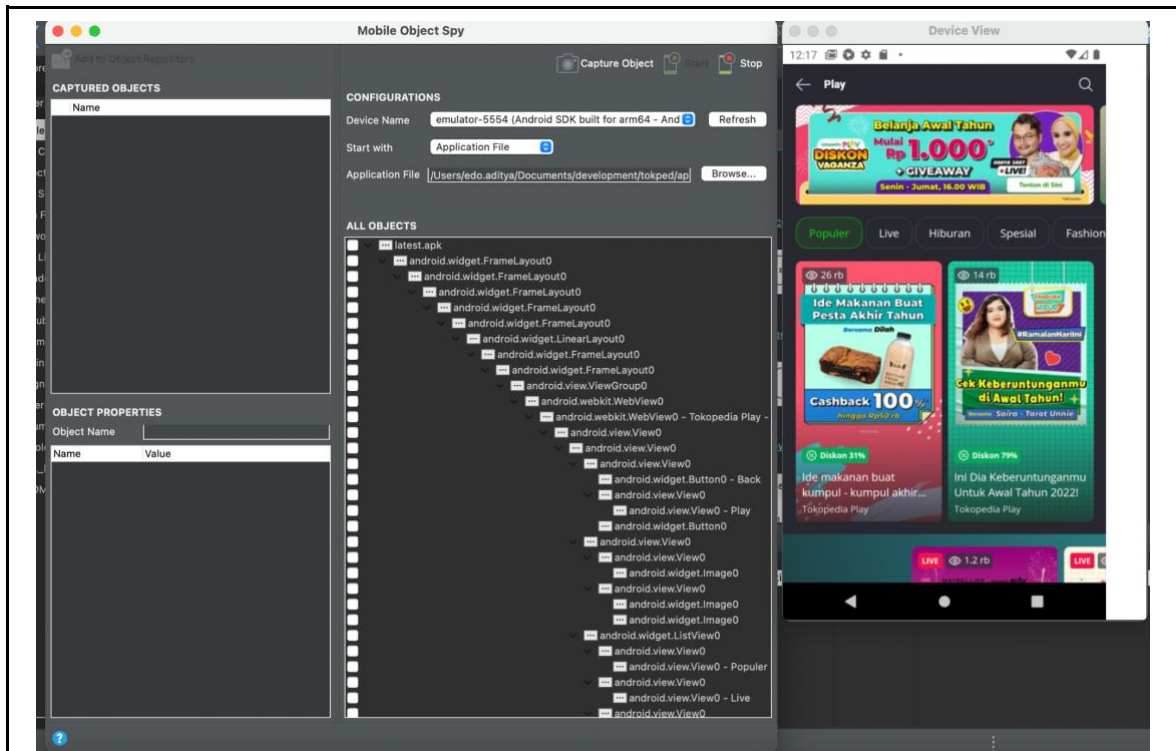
Mobile Object Spy

Add to Object Repository

Capture Object Start Stop

CAPTURED OBJECTS

Name

CONFIGURATIONS

Device Name emulator-5554 (Android SDK built for arm64 - And Refresh

Start with Application File

Application File /Users/edo.aditya/Documents/development/tokped/ap Browse...

ALL OBJECTS

latest.apk
android.widget.FrameLayout0
android.widget.FrameLayout0
android.widget.FrameLayout0
android.widget.FrameLayout0
android.widget.FrameLayout0
android.widget.LinearLayout0
android.widget.FrameLayout0
android.widget.FrameLayout0
android.view.ViewGroup0
android.webkit.WebView0
android.webkit.WebView0 - Tokopedia Play -
android.view.View0
android.view.View0
android.view.View0
android.widget.Button0 - Back
android.view.View0
android.view.View0 - Play
android.widget.Button0
android.view.View0
android.view.View0
android.widget.Image0
android.view.View0
android.widget.Image0
android.widget.Image0
android.widget.ListView0
android.view.View0
android.view.View0 - Populer
android.view.View0
android.view.View0 - Live
android.view.View0

OBJECT PROPERTIES

Object Name

Name Value

Device View

12:17

Play

Belanja Awal Tahun

DISKON VAGANZA

Mulai Rp 1.000*

+ GIVEAWAY

+LIVE!

Senin - Jumat, 16.00 WIB

Tonton di Sini

Populer Live Hiburan Spesial Fashion

26 rb

Ide Makanan Buat Pesta Akhir Tahun

Bersama Dilah

Cashback 100%

hingga Rp50 rb

Diskon 31%

Ide makanan buat kumpul - kumpul akhir...

Tokopedia Play

14 rb

#RamalanHariIni

Cek Keberuntunganmu di Awal Tahun!

Bersama Saira - Tarot Unnie

Diskon 79%

Ini Dia Keberuntunganmu Untuk Awal Tahun 2022!

Tokopedia Play

LIVE 1.2 rb

LIVE